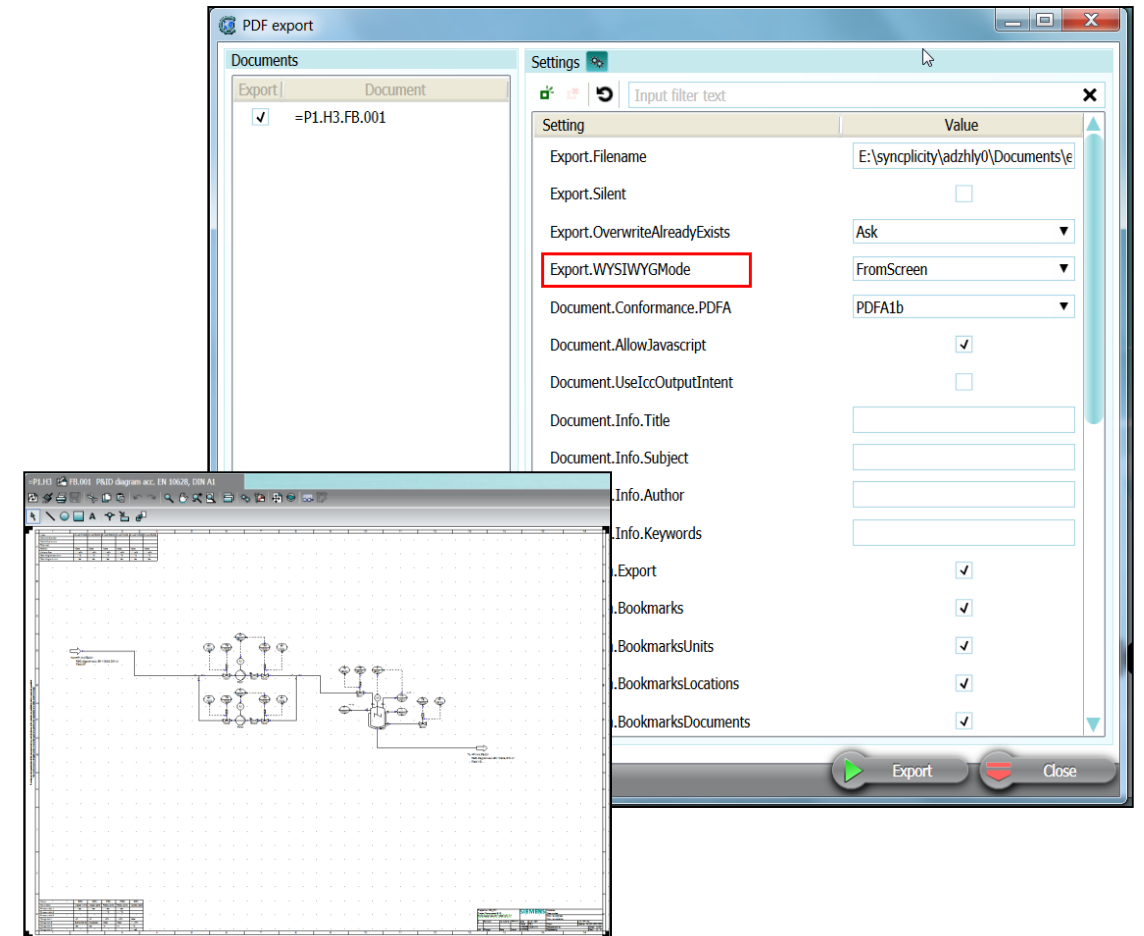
PDF export

Documents

| Export | Document |
|---|---|
| ✓ | =P1.H3.FB.001 |

Settings

Input filter text

| Setting | Value |
|---|---|
| Export.Filename | E:\syncplicity\adzhly0\Documents\e |
| Export.Silent | |
| Export.OverwriteAlreadyExists | Ask |
| Export.WYSIWYGMode | FromScreen |
| Document.Conformance.PDFA | PDFA1b |
| Document.AllowJavascript | ✓ |
| Document.UseIccOutputIntent | |
| Document.Info.Title | |
| Document.Info.Subject | |
| .Info.Author | |
| .Info.Keywords | |
| .Export | ✓ |
| .Bookmarks | ✓ |
| .BookmarksUnits | ✓ |
| .BookmarksLocations | ✓ |
| .BookmarksDocuments | ✓ |

Export

Close

=P1.H3 FB.001 P&ID diagram acc. EN 10628, DIN A1

SIEMENS